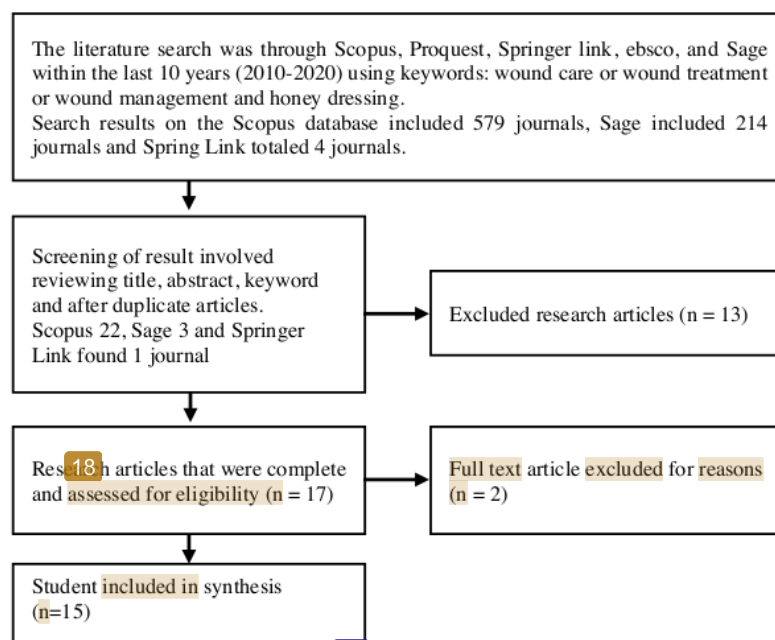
The literature search was through Scopus, Proquest, Springer link, ebsco, and Sage within the last 10 years (2010-2020) using keywords: wound care or wound treatment or wound management and honey dressing.
Search results on the Scopus database included 579 journals, Sage included 214 journals and Spring Link totaled 4 journals.

Screening of result involved reviewing title, abstract, keyword and after duplicate articles. Scopus 22, Sage 3 and Springer Link found 1 journal

Excluded research articles (n = 13)

Res 18 h articles that were complete and assessed for eligibility (n = 17)

Full text article excluded for reasons (n = 2)

Student included in synthesis (n=15)